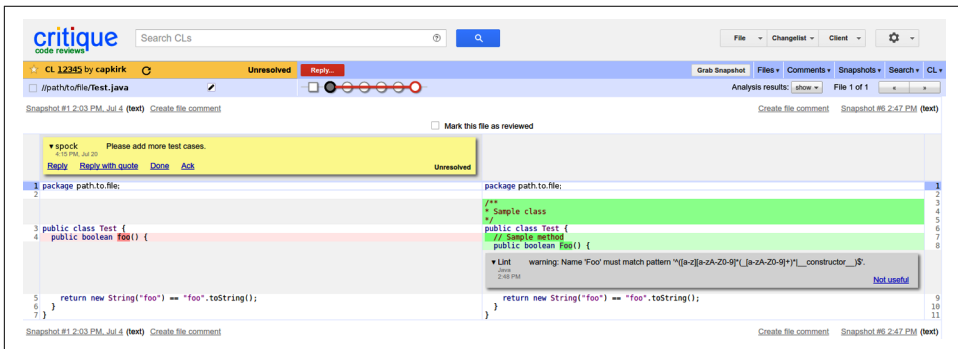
critique
code reviews

Search CLs

File ▾ Changelist ▾ Client ▾

CL 12345 by capkirk

Unresolved

Reply...

Grab Snapshot

Files ▾ Comments ▾ Snapshots ▾ Search ▾ CL ▾

//path/to/file/Test.java

Analysis results: show ▾

File 1 of 1

Snapshot #1 2:03 PM, Jul 4 (text) Create file comment

Create file comment Snapshot #6 2:47 PM (text)

Mark this file as reviewed

▾ spock Please add more test cases.
4:15 PM, Jul 20

Reply Reply with quote Done Ack

Unresolved

| | | | |
|---|---|---|---|
| 1 | package path.to.file; | package path.to.file; | 1 |
| 2 | | | 2 |
| | | /** | 3 |
| | | * Sample class | 4 |
| | | */ | 5 |
| 3 | public class Test { | public class Test { | 6 |
| 4 | public boolean foo() { | // Sample method | 7 |
| | | public boolean Foo() { | 8 |

▾ Lint warning: Name 'Foo' must match pattern '^([a-z][a-zA-Z0-9]*(_[a-zA-Z0-9]+)*|__constructor__)$'.
Java
2:48 PM

Not useful

| | | | |
|---|---|---|---|
| 5 | return new String("foo") == "foo".toString(); | return new String("foo") == "foo".toString(); | 9 |
| 6 | } | } | 10 |
| 7 | } | } | 11 |

Snapshot #1 2:03 PM, Jul 4 (text) Create file comment

Create file comment Snapshot #6 2:47 PM (text)